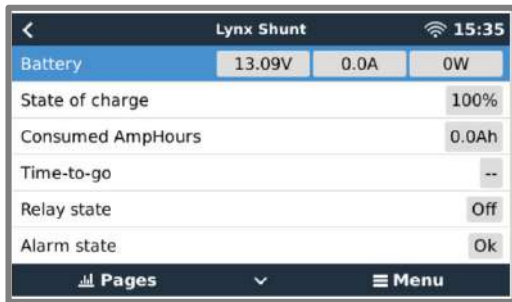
< Lynx Shunt 15:35

| Battery | 13.09V | 0.0A | 0W |
|---|---|---|---|
| State of charge | | | 100% |
| Consumed AmpHours | | | 0.0Ah |
| Time-to-go | | | -- |
| Relay state | | | Off |
| Alarm state | | | Ok |

Pages ⌄ ≡ Menu